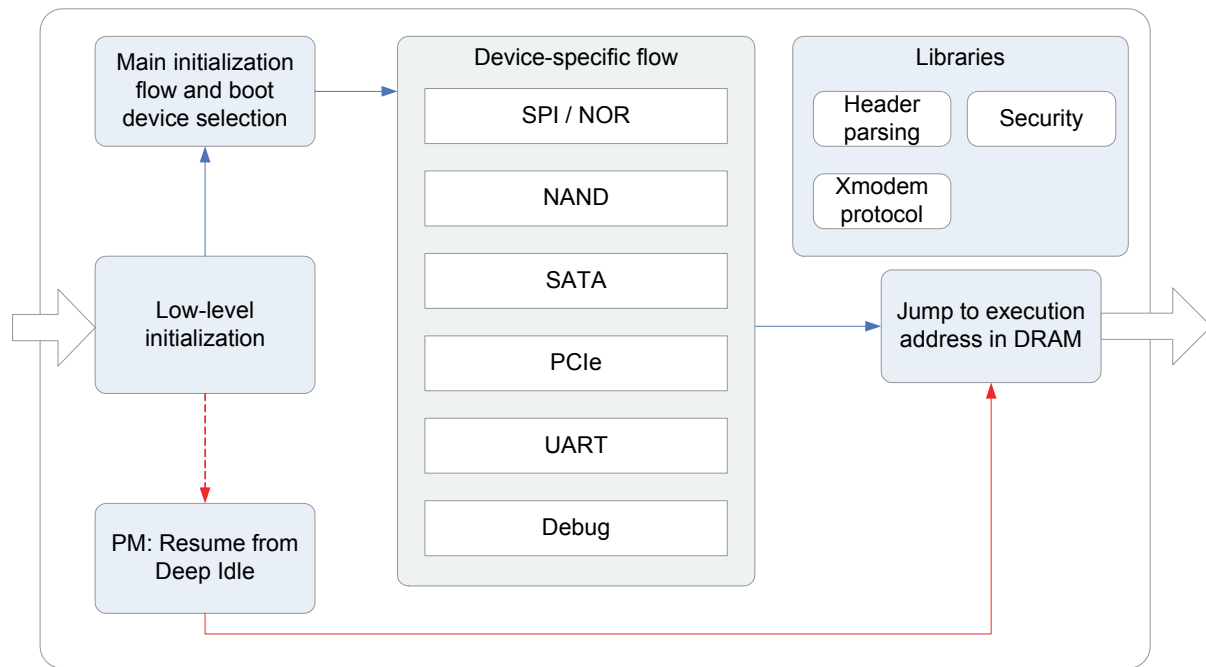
Main initialization flow and boot device selection

Low-level initialization

PM: Resume from Deep Idle

Device-specific flow

SPI / NOR

NAND

SATA

PCIe

UART

Debug

Libraries

Header parsing

Security

Xmodem protocol

Jump to execution address in DRAM